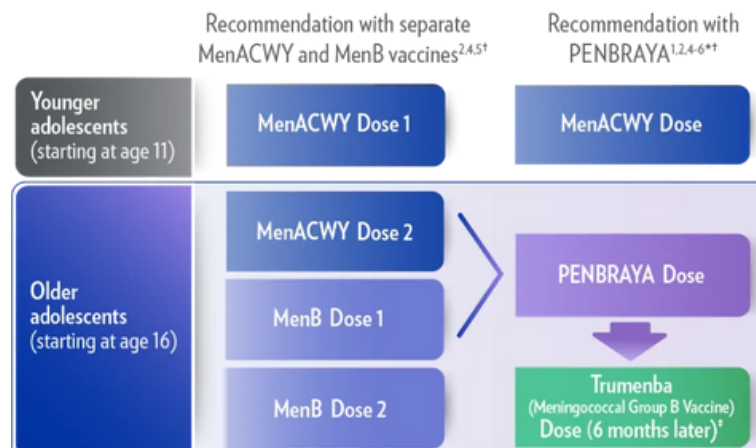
Recommendation with separate MenACWY and MenB vaccines$^{2,4,5†}$

Recommendation with PENBRAYA$^{1,2,4-6*†}$

Younger adolescents (starting at age 11)

MenACWY Dose 1

MenACWY Dose

Older adolescents (starting at age 16)

MenACWY Dose 2

MenB Dose 1

MenB Dose 2

PENBRAYA Dose

Trumenba (Meningococcal Group B Vaccine) Dose (6 months later)$^{‡}$